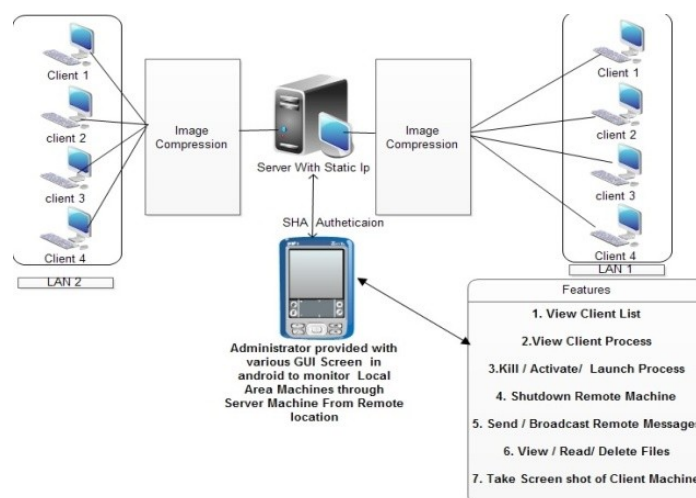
Client 1

client 2

client 3

Client 4

LAN 2

Image Compression

Server With Static Ip

Image Compression

Client 1

client 2

client 3

Client 4

LAN 1

SHA Autheticaion

Administrator provided with various GUI Screen in android to monitor Local Area Machines through Server Machine From Remote location

Features

1. View Client List

2.View Client Process

3.Kill / Activate/ Launch Process

4. Shutdown Remote Machine

5. Send / Broadcast Remote Message

6. View / Read/ Delete Files

7. Take Screen shot of Client Machine